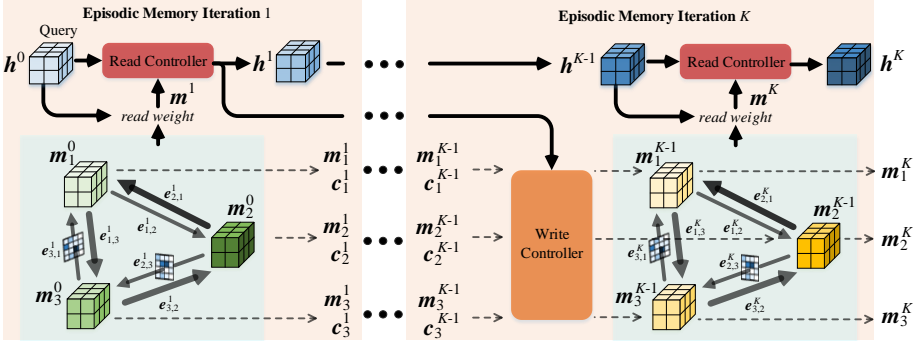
Episodic Memory Iteration 1

Query

$h^0$

Read Controller

$h^1$

$m^1$

read weight

$m_1^0$

$e_{2,1}^1$

$m_2^0$

$e_{1,2}^1$

$e_{1,3}^1$

$e_{3,1}^1$

$e_{2,3}^1$

$e_{3,2}^1$

$m_3^0$

$m_1^1$
$c_1^1$

$m_2^1$
$c_2^1$

$m_3^1$
$c_3^1$

Episodic Memory Iteration $K$

$h^{K-1}$

Read Controller

$h^K$

$m^K$

read weight

$m_1^{K-1}$
$c_1^{K-1}$

$m_2^{K-1}$
$c_2^{K-1}$

$m_3^{K-1}$
$c_3^{K-1}$

Write Controller

$m_1^{K-1}$

$e_{2,1}^K$

$m_2^{K-1}$

$e_{1,3}^K$

$e_{1,2}^K$

$e_{3,1}^K$

$e_{2,3}^K$

$e_{3,2}^K$

$m_3^{K-1}$

$m_1^K$

$m_2^K$

$m_3^K$